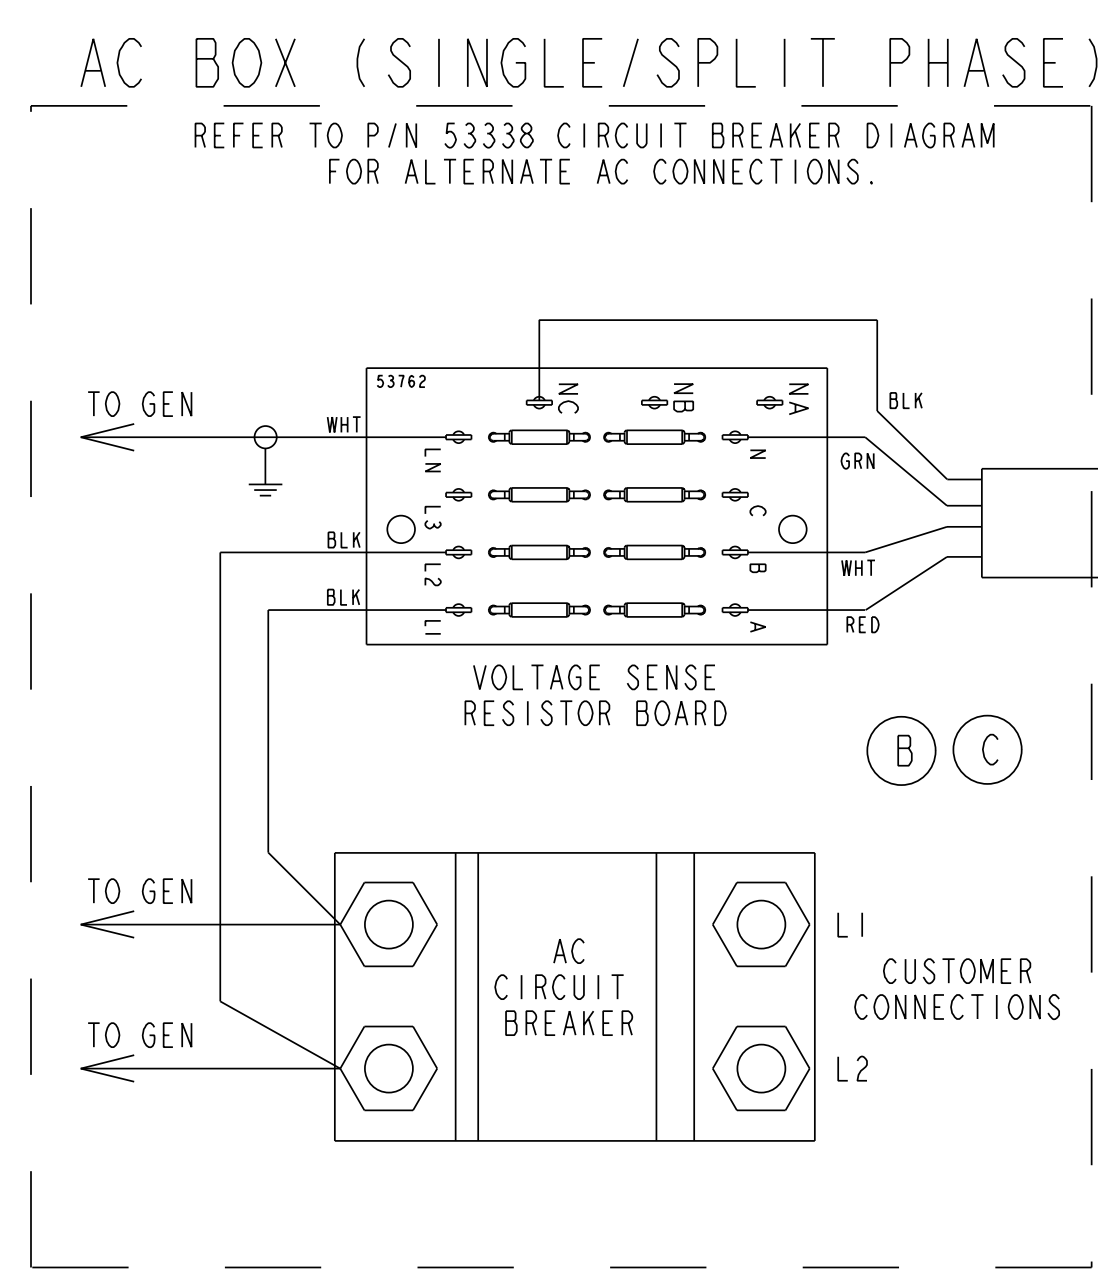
AC BOX (SINGLE/SPLIT PHASE)

REFER TO P/N 53338 CIRCUIT BREAKER DIAGRAM FOR ALTERNATE AC CONNECTIONS.

TO GEN

53762

NC NB NA

BLK

WHT

LN N

GRN

L3 C

BLK

L2 B

WHT

BLK

L1 A

RED

VOLTAGE SENSE RESISTOR BOARD

B C

TO GEN

AC CIRCUIT BREAKER

L1

CUSTOMER CONNECTIONS

TO GEN

L2